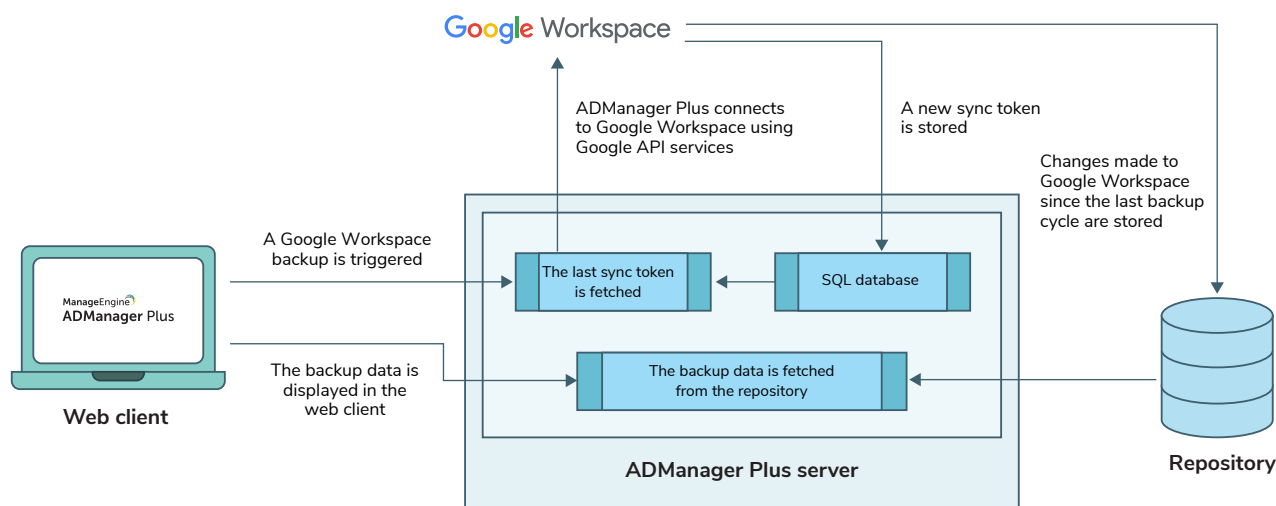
Google Workspace

ADManager Plus connects to Google Workspace using Google API services

A new sync token is stored

Changes made to Google Workspace since the last backup cycle are stored

A Google Workspace backup is triggered

ManageEngine
ADManager Plus

Web client

The last sync token is fetched

SQL database

The backup data is displayed in the web client

The backup data is fetched from the repository

ADManager Plus server

Repository